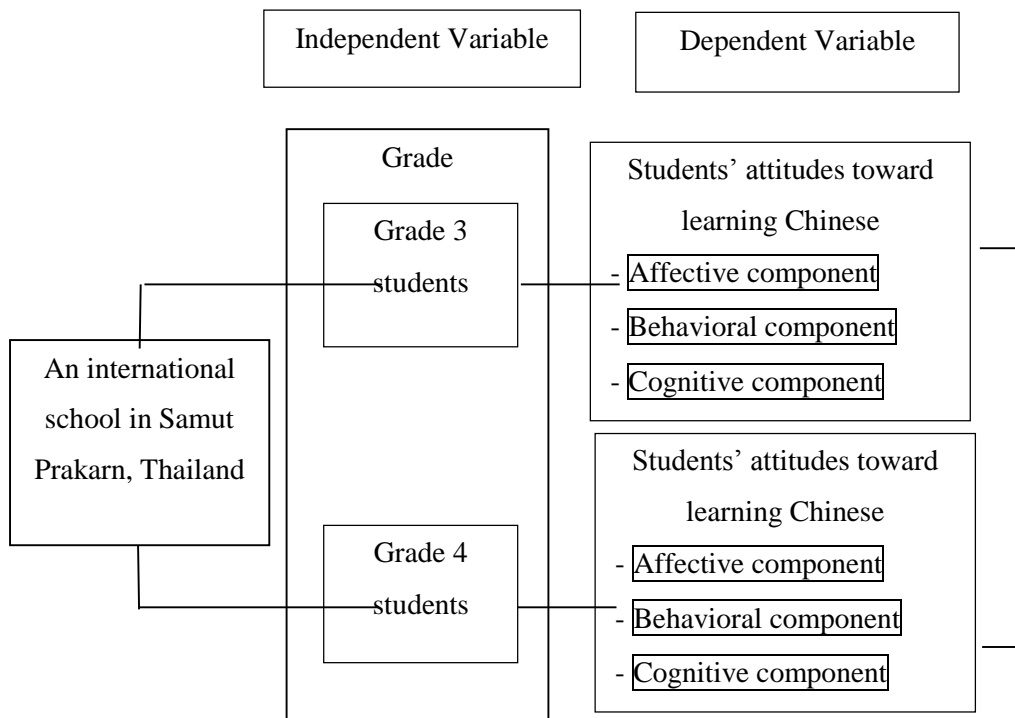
Independent Variable

Dependent Variable

Grade

Grade 3 students

Grade 4 students

An international school in Samut Prakarn, Thailand

Students' attitudes toward learning Chinese
- Affective component
- Behavioral component
- Cognitive component

Students' attitudes toward learning Chinese
- Affective component
- Behavioral component
- Cognitive component